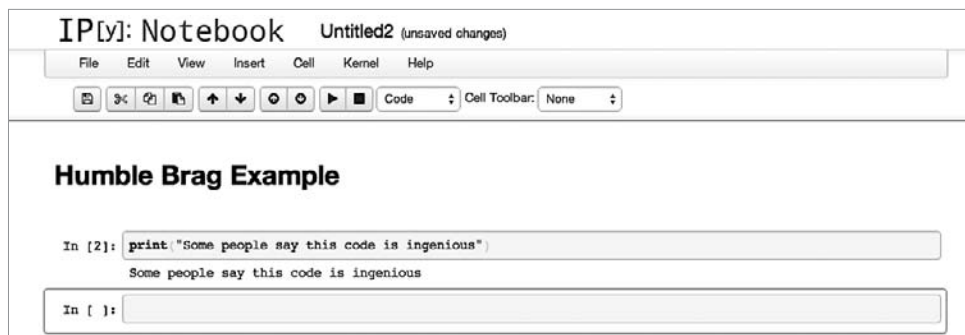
IP[y]: Notebook Untitled2 (unsaved changes)

File Edit View Insert Cell Kernel Help

Code Cell Toolbar: None

Humble Brag Example

In [2]: print("Some people say this code is ingenious")

Some people say this code is ingenious

In [ ]: